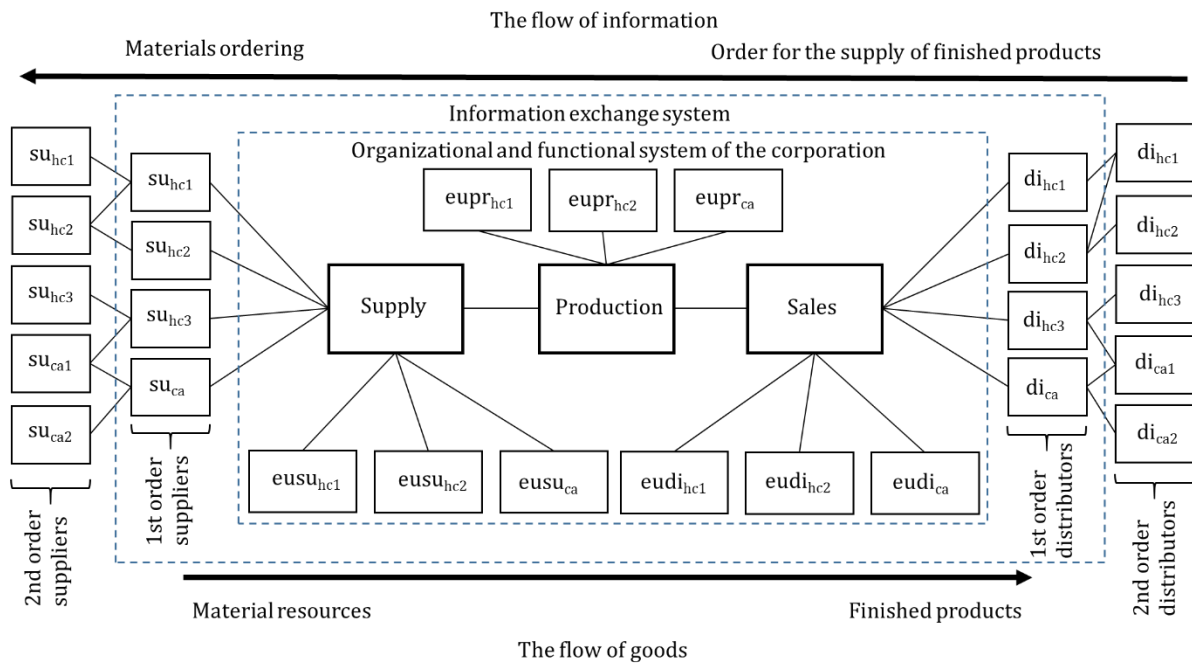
The flow of information

Materials ordering

Order for the supply of finished products

Information exchange system

Organizational and functional system of the corporation

$su_{hc1}$

$su_{hc2}$

$su_{hc3}$

$su_{ca1}$

$su_{ca2}$

$su_{hc1}$

$su_{hc2}$

$su_{hc3}$

$su_{ca}$

$eupr_{hc1}$

$eupr_{hc2}$

$eupr_{ca}$

Supply

Production

Sales

$eusu_{hc1}$

$eusu_{hc2}$

$eusu_{ca}$

$eudi_{hc1}$

$eudi_{hc2}$

$eudi_{ca}$

$di_{hc1}$

$di_{hc2}$

$di_{hc3}$

$di_{ca}$

$di_{hc1}$

$di_{hc2}$

$di_{hc3}$

$di_{ca1}$

$di_{ca2}$

2nd order suppliers

1st order suppliers

1st order distributors

2nd order distributors

Material resources

Finished products

The flow of goods